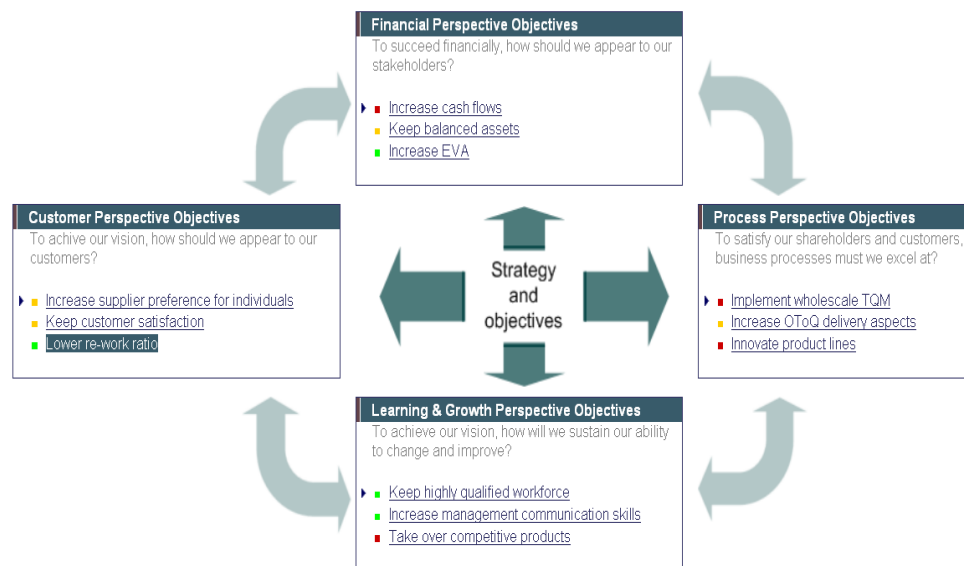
Financial Perspective Objectives
To succeed financially, how should we appear to our stakeholders?

Increase cash flows
Keep balanced assets
Increase EVA

Customer Perspective Objectives
To achive our vision, how should we appear to our customers?

Increase supplier preference for individuals
Keep customer satisfaction
Lower re-work ratio

Strategy and objectives

Process Perspective Objectives
To satisfy our shareholders and customers, business processes must we excel at?

Implement wholescale TQM
Increase OToQ delivery aspects
Innovate product lines

Learning & Growth Perspective Objectives
To achieve our vision, how will we sustain our ability to change and improve?

Keep highly qualified workforce
Increase management communication skills
Take over competitive products